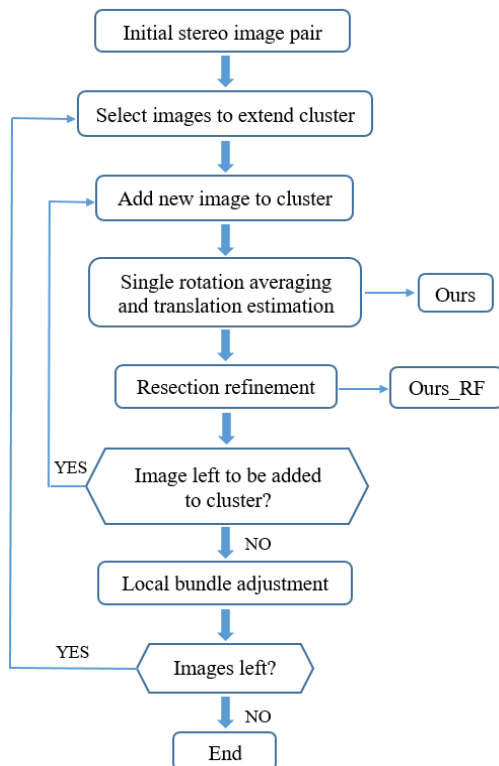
Initial stereo image pair

Select images to extend cluster

Add new image to cluster

Single rotation averaging and translation estimation

Ours

Resection refinement

Ours_RF

YES

Image left to be added to cluster?

NO

Local bundle adjustment

YES

Images left?

NO

End